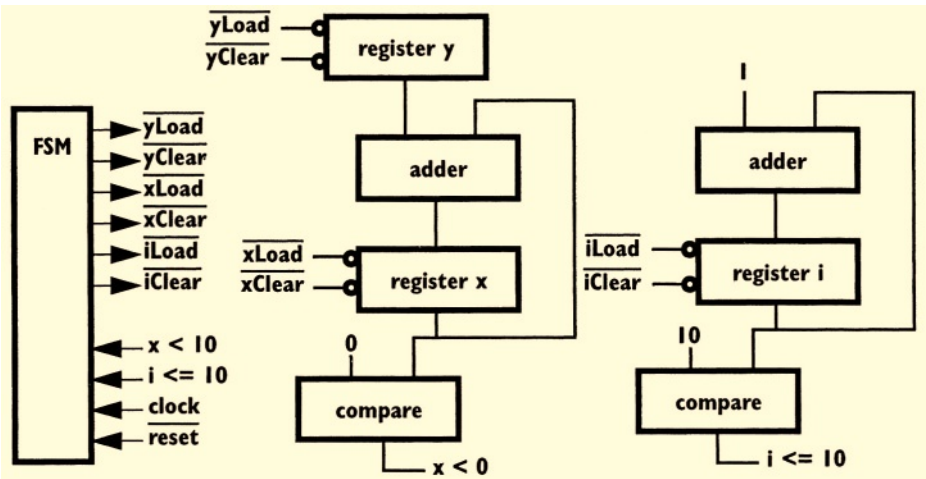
$\overline{\text{yLoad}}$
$\overline{\text{yClear}}$
register y

FSM
$\overline{\text{yLoad}}$
$\overline{\text{yClear}}$
$\overline{\text{xLoad}}$
$\overline{\text{xClear}}$
$\overline{\text{iLoad}}$
$\overline{\text{iClear}}$
x < 10
i <= 10
clock
$\overline{\text{reset}}$

adder
$\overline{\text{xLoad}}$
$\overline{\text{xClear}}$
register x
0
compare
x < 0

1
adder
$\overline{\text{iLoad}}$
$\overline{\text{iClear}}$
register i
10
compare
i <= 10